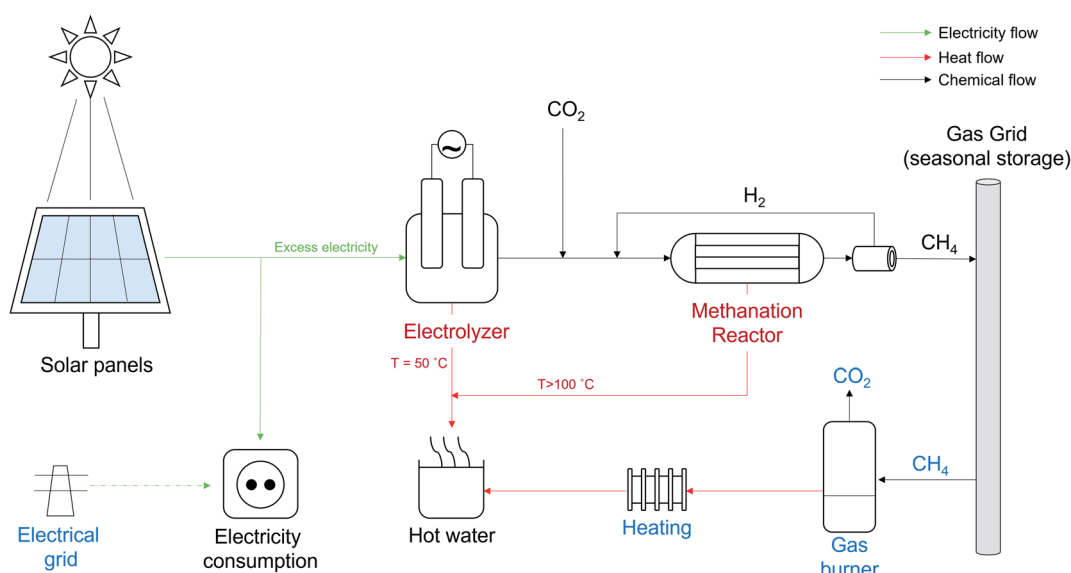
Electricity flow
Heat flow
Chemical flow

$CO_2$

Gas Grid
(seasonal storage)

$H_2$

Excess electricity

$CH_4$

Solar panels

Electrolyzer

Methanation
Reactor

T = 50 °C

T>100 °C

$CO_2$

$CH_4$

Electrical
grid

Electricity
consumption

Hot water

Heating

Gas
burner